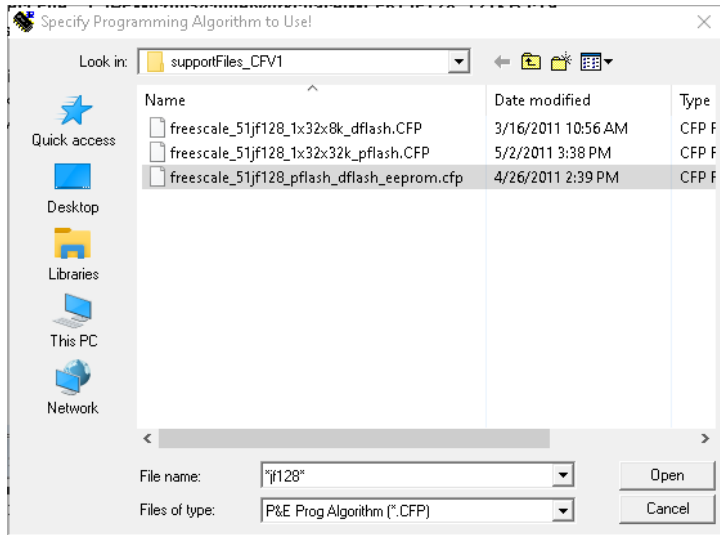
Specify Programming Algorithm to Use!

Look in: supportFiles_CFV1

Quick access
Desktop
Libraries
This PC
Network

| Name | Date modified | Type |
|---|---|---|
| freescale_51jf128_1x32x8k_dflash.CFP | 3/16/2011 10:56 AM | CFP F |
| freescale_51jf128_1x32x32k_pflash.CFP | 5/2/2011 3:38 PM | CFP F |
| freescale_51jf128_pflash_dflash_eeprom.cfp | 4/26/2011 2:39 PM | CFP F |

File name: *jf128*
Files of type: P&E Prog Algorithm (*.CFP)

Open
Cancel